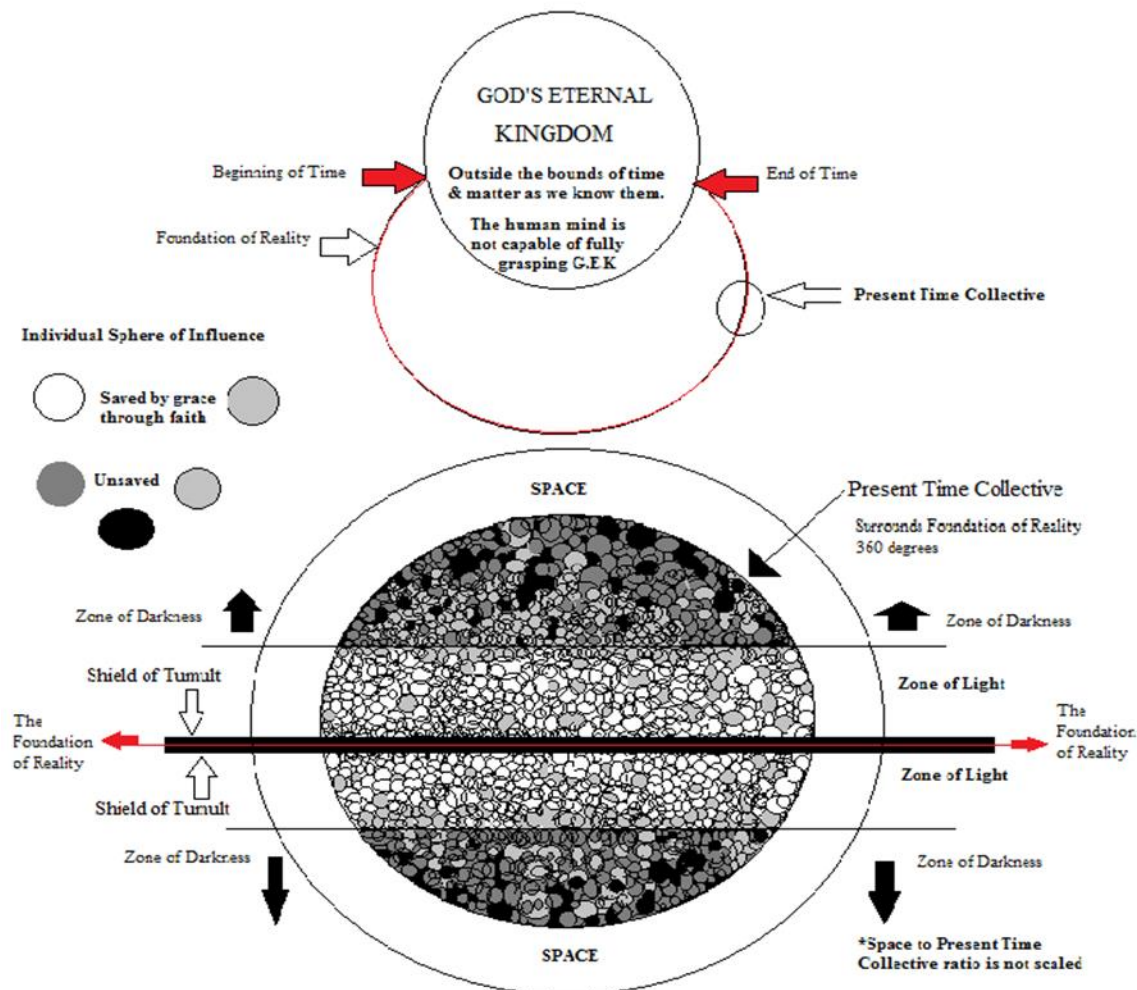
GOD'S ETERNAL KINGDOM

Outside the bounds of time & matter as we know them.

The human mind is not capable of fully grasping G.E.K

Beginning of Time

End of Time

Foundation of Reality

Present Time Collective

Individual Sphere of Influence

Saved by grace through faith

Unsaved

SPACE

Present Time Collective

Surrounds Foundation of Reality 360 degrees

Zone of Darkness

Zone of Darkness

Shield of Tumult

Zone of Light

The Foundation of Reality

The Foundation of Reality

Zone of Light

Shield of Tumult

Zone of Darkness

Zone of Darkness

SPACE

*Space to Present Time Collective ratio is not scaled